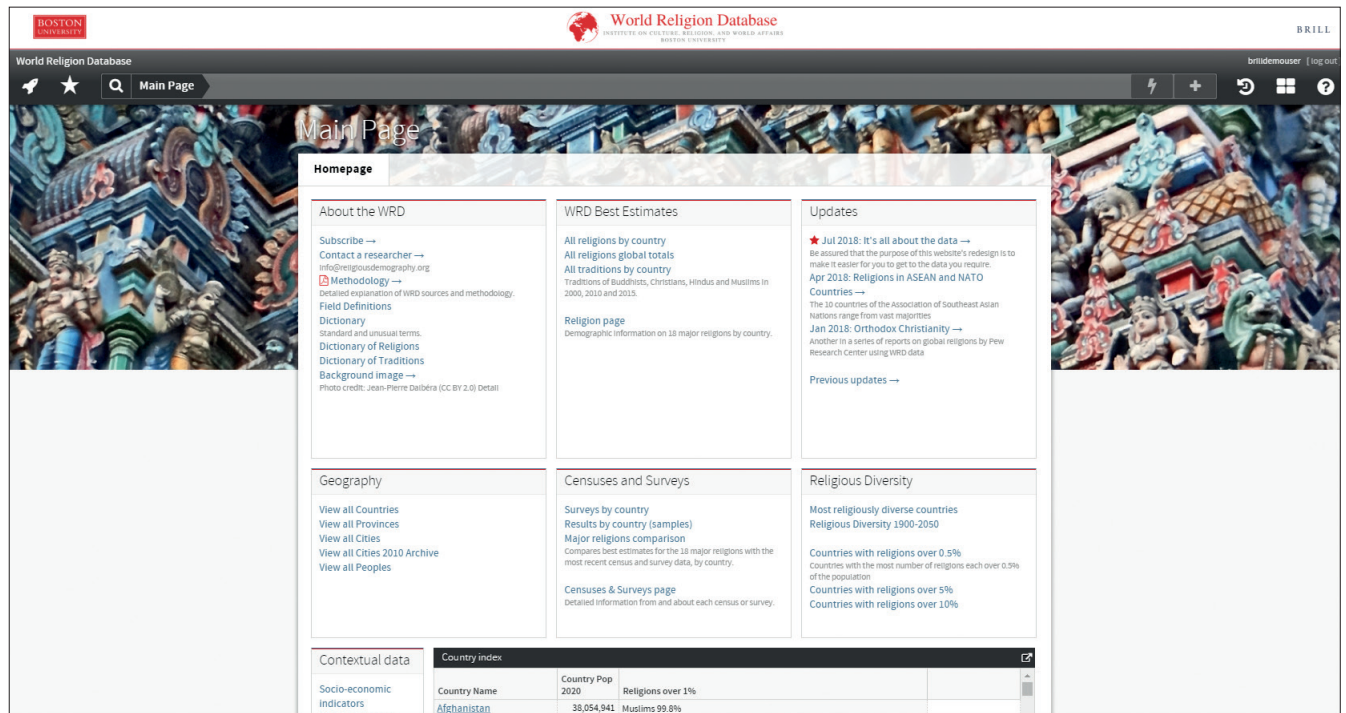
BOSTON UNIVERSITY

World Religion Database
INSTITUTE ON CULTURE, RELIGION, AND WORLD AFFAIRS
BOSTON UNIVERSITY

BRILL

World Religion Database

brilldemouser [ log out

Main Page

Main Page

Homepage

About the WRD

Subscribe →
Contact a researcher →
info@religiousdemography.org
Methodology →
Detailed explanation of WRD sources and methodology.
Field Definitions
Dictionary
Standard and unusual terms.
Dictionary of Religions
Dictionary of Traditions
Background image →
Photo credit: Jean-Pierre Dalbéra (CC BY 2.0) Detail

WRD Best Estimates

All religions by country
All religions global totals
All traditions by country
Traditions of Buddhists, Christians, Hindus and Muslims in 2000, 2010 and 2015.

Religion page
Demographic information on 18 major religions by country.

Updates

Jul 2018: It's all about the data →
Be assured that the purpose of this website's redesign is to make it easier for you to get to the data you require.
Apr 2018: Religions in ASEAN and NATO Countries →
The 10 countries of the Association of Southeast Asian Nations range from vast majorities
Jan 2018: Orthodox Christianity →
Another in a series of reports on global religions by Pew Research Center using WRD data

Previous updates →

Geography

View all Countries
View all Provinces
View all Cities
View all Cities 2010 Archive
View all Peoples

Censuses and Surveys

Surveys by country
Results by country (samples)
Major religions comparison
Compares best estimates for the 18 major religions with the most recent census and survey data, by country.

Censuses & Surveys page
Detailed information from and about each census or survey.

Religious Diversity

Most religiously diverse countries
Religious Diversity 1900-2050

Countries with religions over 0.5%
Countries with the most number of religions each over 0.5% of the population
Countries with religions over 5%
Countries with religions over 10%

Contextual data

Socio-economic indicators

Country index

| Country Name | Country Pop 2020 | Religions over 1% |
|---|---|---|
| Afghanistan | 38,054,941 | Muslims 99.8% |